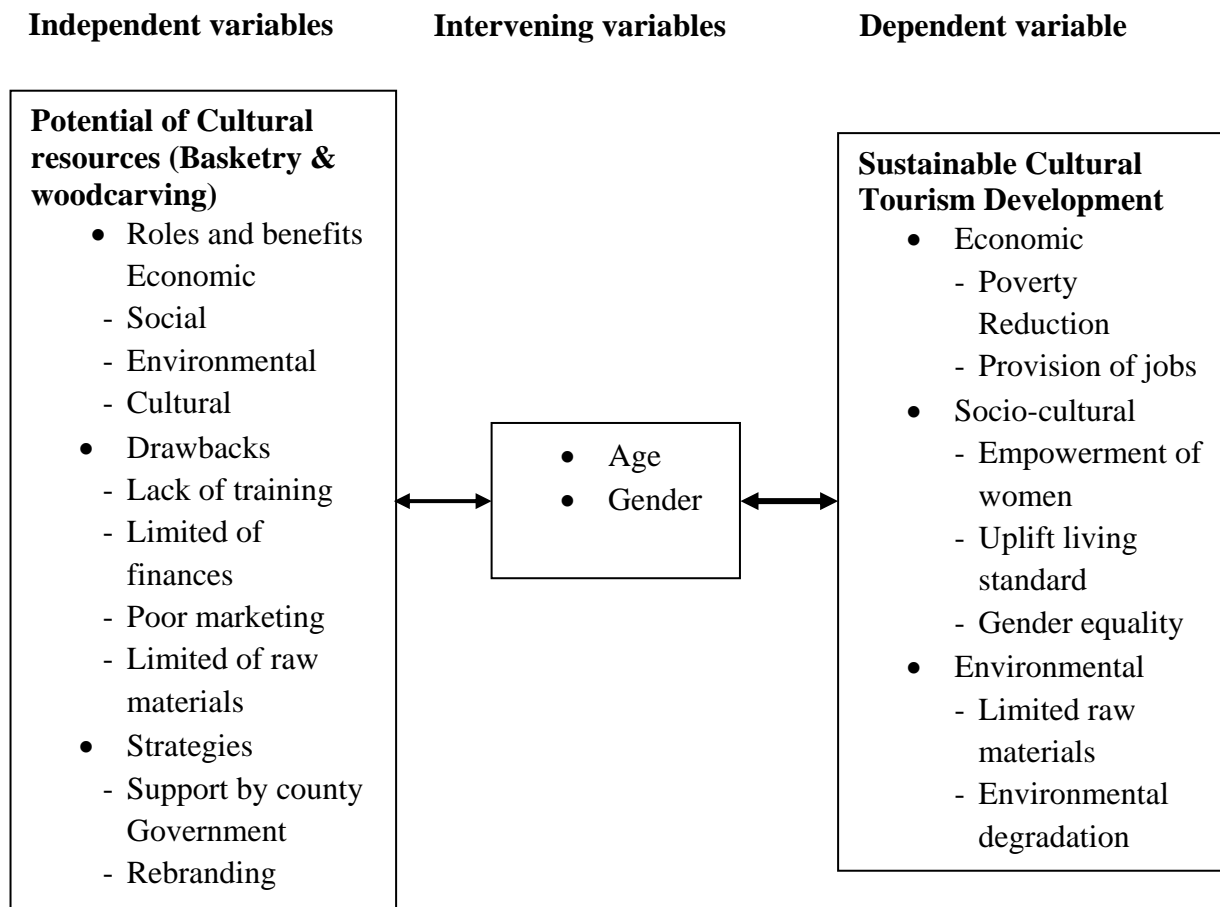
Independent variables

Intervening variables

Dependent variable

Potential of Cultural resources (Basketry & woodcarving)
- Roles and benefits Economic
- Social
- Environmental
- Cultural
- Drawbacks
- Lack of training
- Limited of finances
- Poor marketing
- Limited of raw materials
- Strategies
- Support by county Government
- Rebranding

- Age
- Gender

Sustainable Cultural Tourism Development
- Economic
- Poverty Reduction
- Provision of jobs
- Socio-cultural
- Empowerment of women
- Uplift living standard
- Gender equality
- Environmental
- Limited raw materials
- Environmental degradation